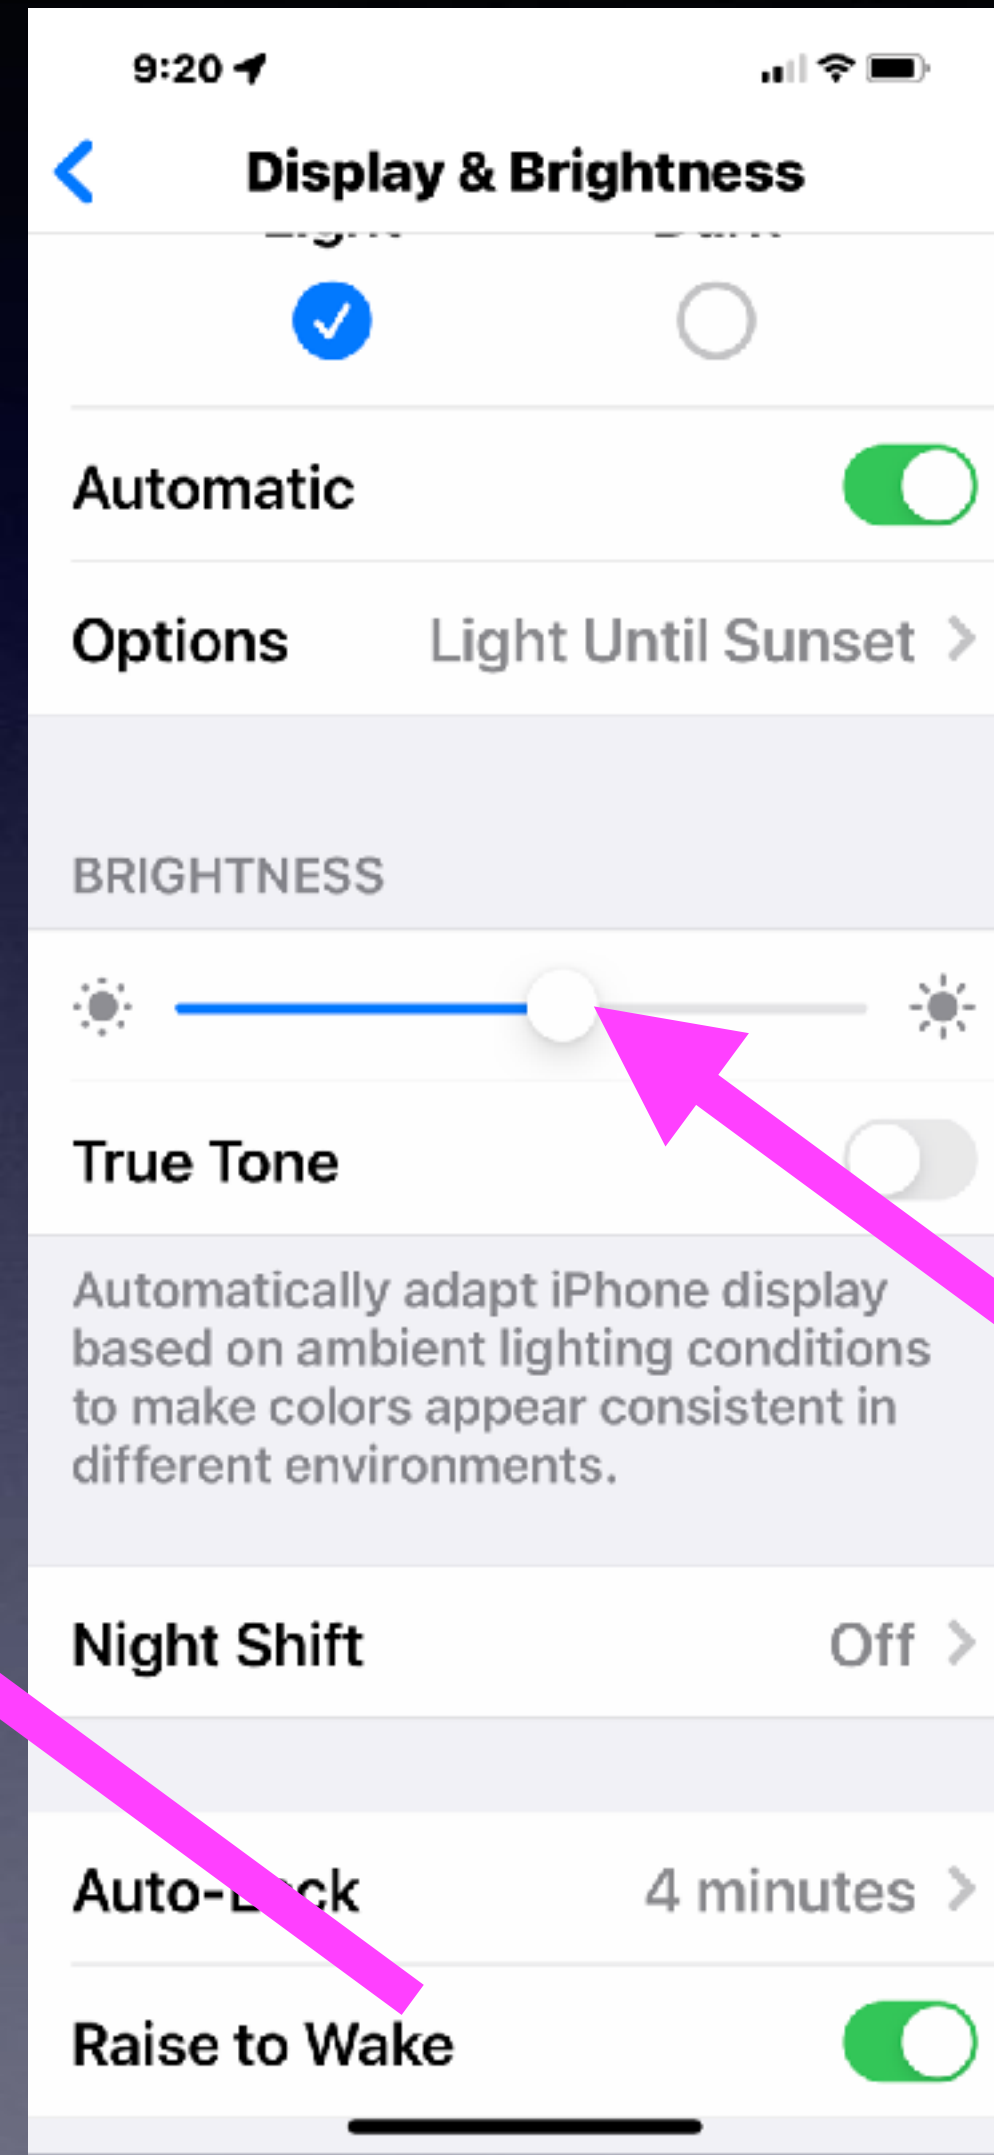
9:20

Display & Brightness

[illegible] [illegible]

Automatic

Options Light Until Sunset

BRIGHTNESS

True Tone

Automatically adapt iPhone display based on ambient lighting conditions to make colors appear consistent in different environments.

Night Shift Off

Auto-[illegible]ck 4 minutes

Raise to Wake